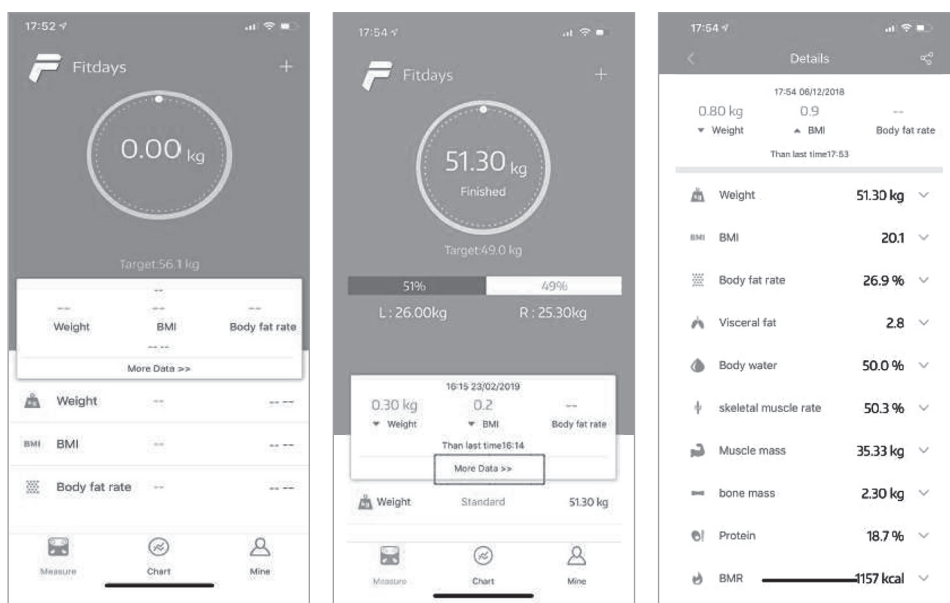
17:52

Fitdays

+

0.00 kg

Target:56.1 kg

--

--
Weight

--
BMI

--
Body fat rate

-- --

More Data >>

Weight -- -- --

BMI BMI -- -- --

Body fat rate -- -- --

Measure

Chart

Mine

17:54

Fitdays

+

51.30 kg

Finished

Target:49.0 kg

51%

49%

L : 26.00kg

R : 25.30kg

16:15 23/02/2019

0.30 kg
Weight

0.2
BMI

--
Body fat rate

Than last time16:14

More Data >>

Weight Standard 51.30 kg

Measure

Chart

Mine

17:54

Details

17:54 06/12/2018

0.80 kg
Weight

0.9
BMI

--
Body fat rate

Than last time17:53

| | |
|---|---|
| Weight | 51.30 kg |
| BMI BMI | 20.1 |
| Body fat rate | 26.9 % |
| Visceral fat | 2.8 |
| Body water | 50.0 % |
| skeletal muscle rate | 50.3 % |
| Muscle mass | 35.33 kg |
| bone mass | 2.30 kg |
| Protein | 18.7 % |
| BMR | 1157 kcal |